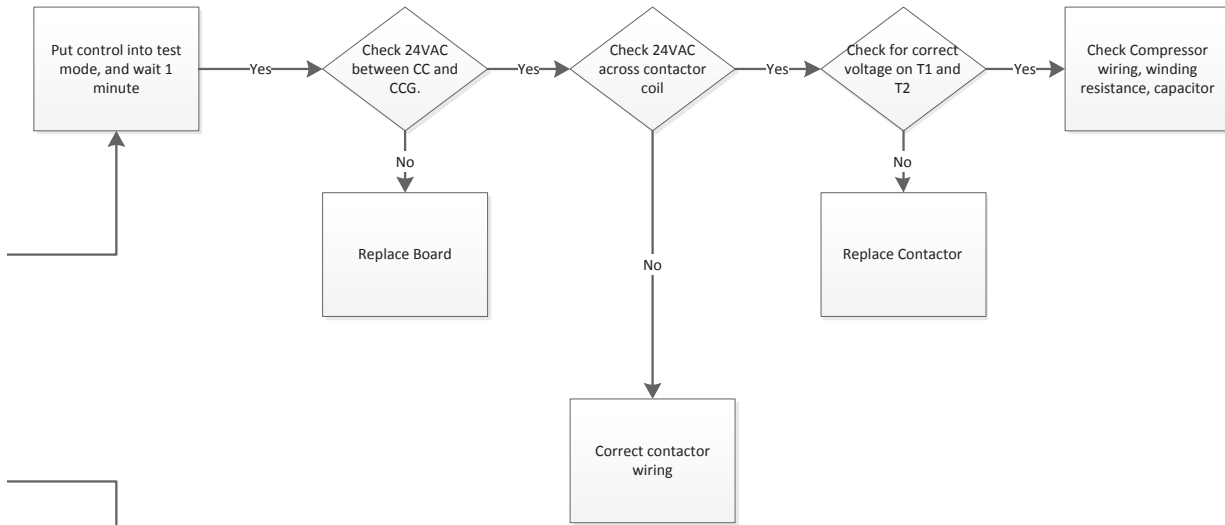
Put control into test mode, and wait 1 minute

Yes

Check 24VAC between CC and CCG.

Yes

Check 24VAC across contactor coil

Yes

Check for correct voltage on T1 and T2

Yes

Check Compressor wiring, winding resistance, capacitor

No

Replace Board

No

No

Replace Contactor

Correct contactor wiring